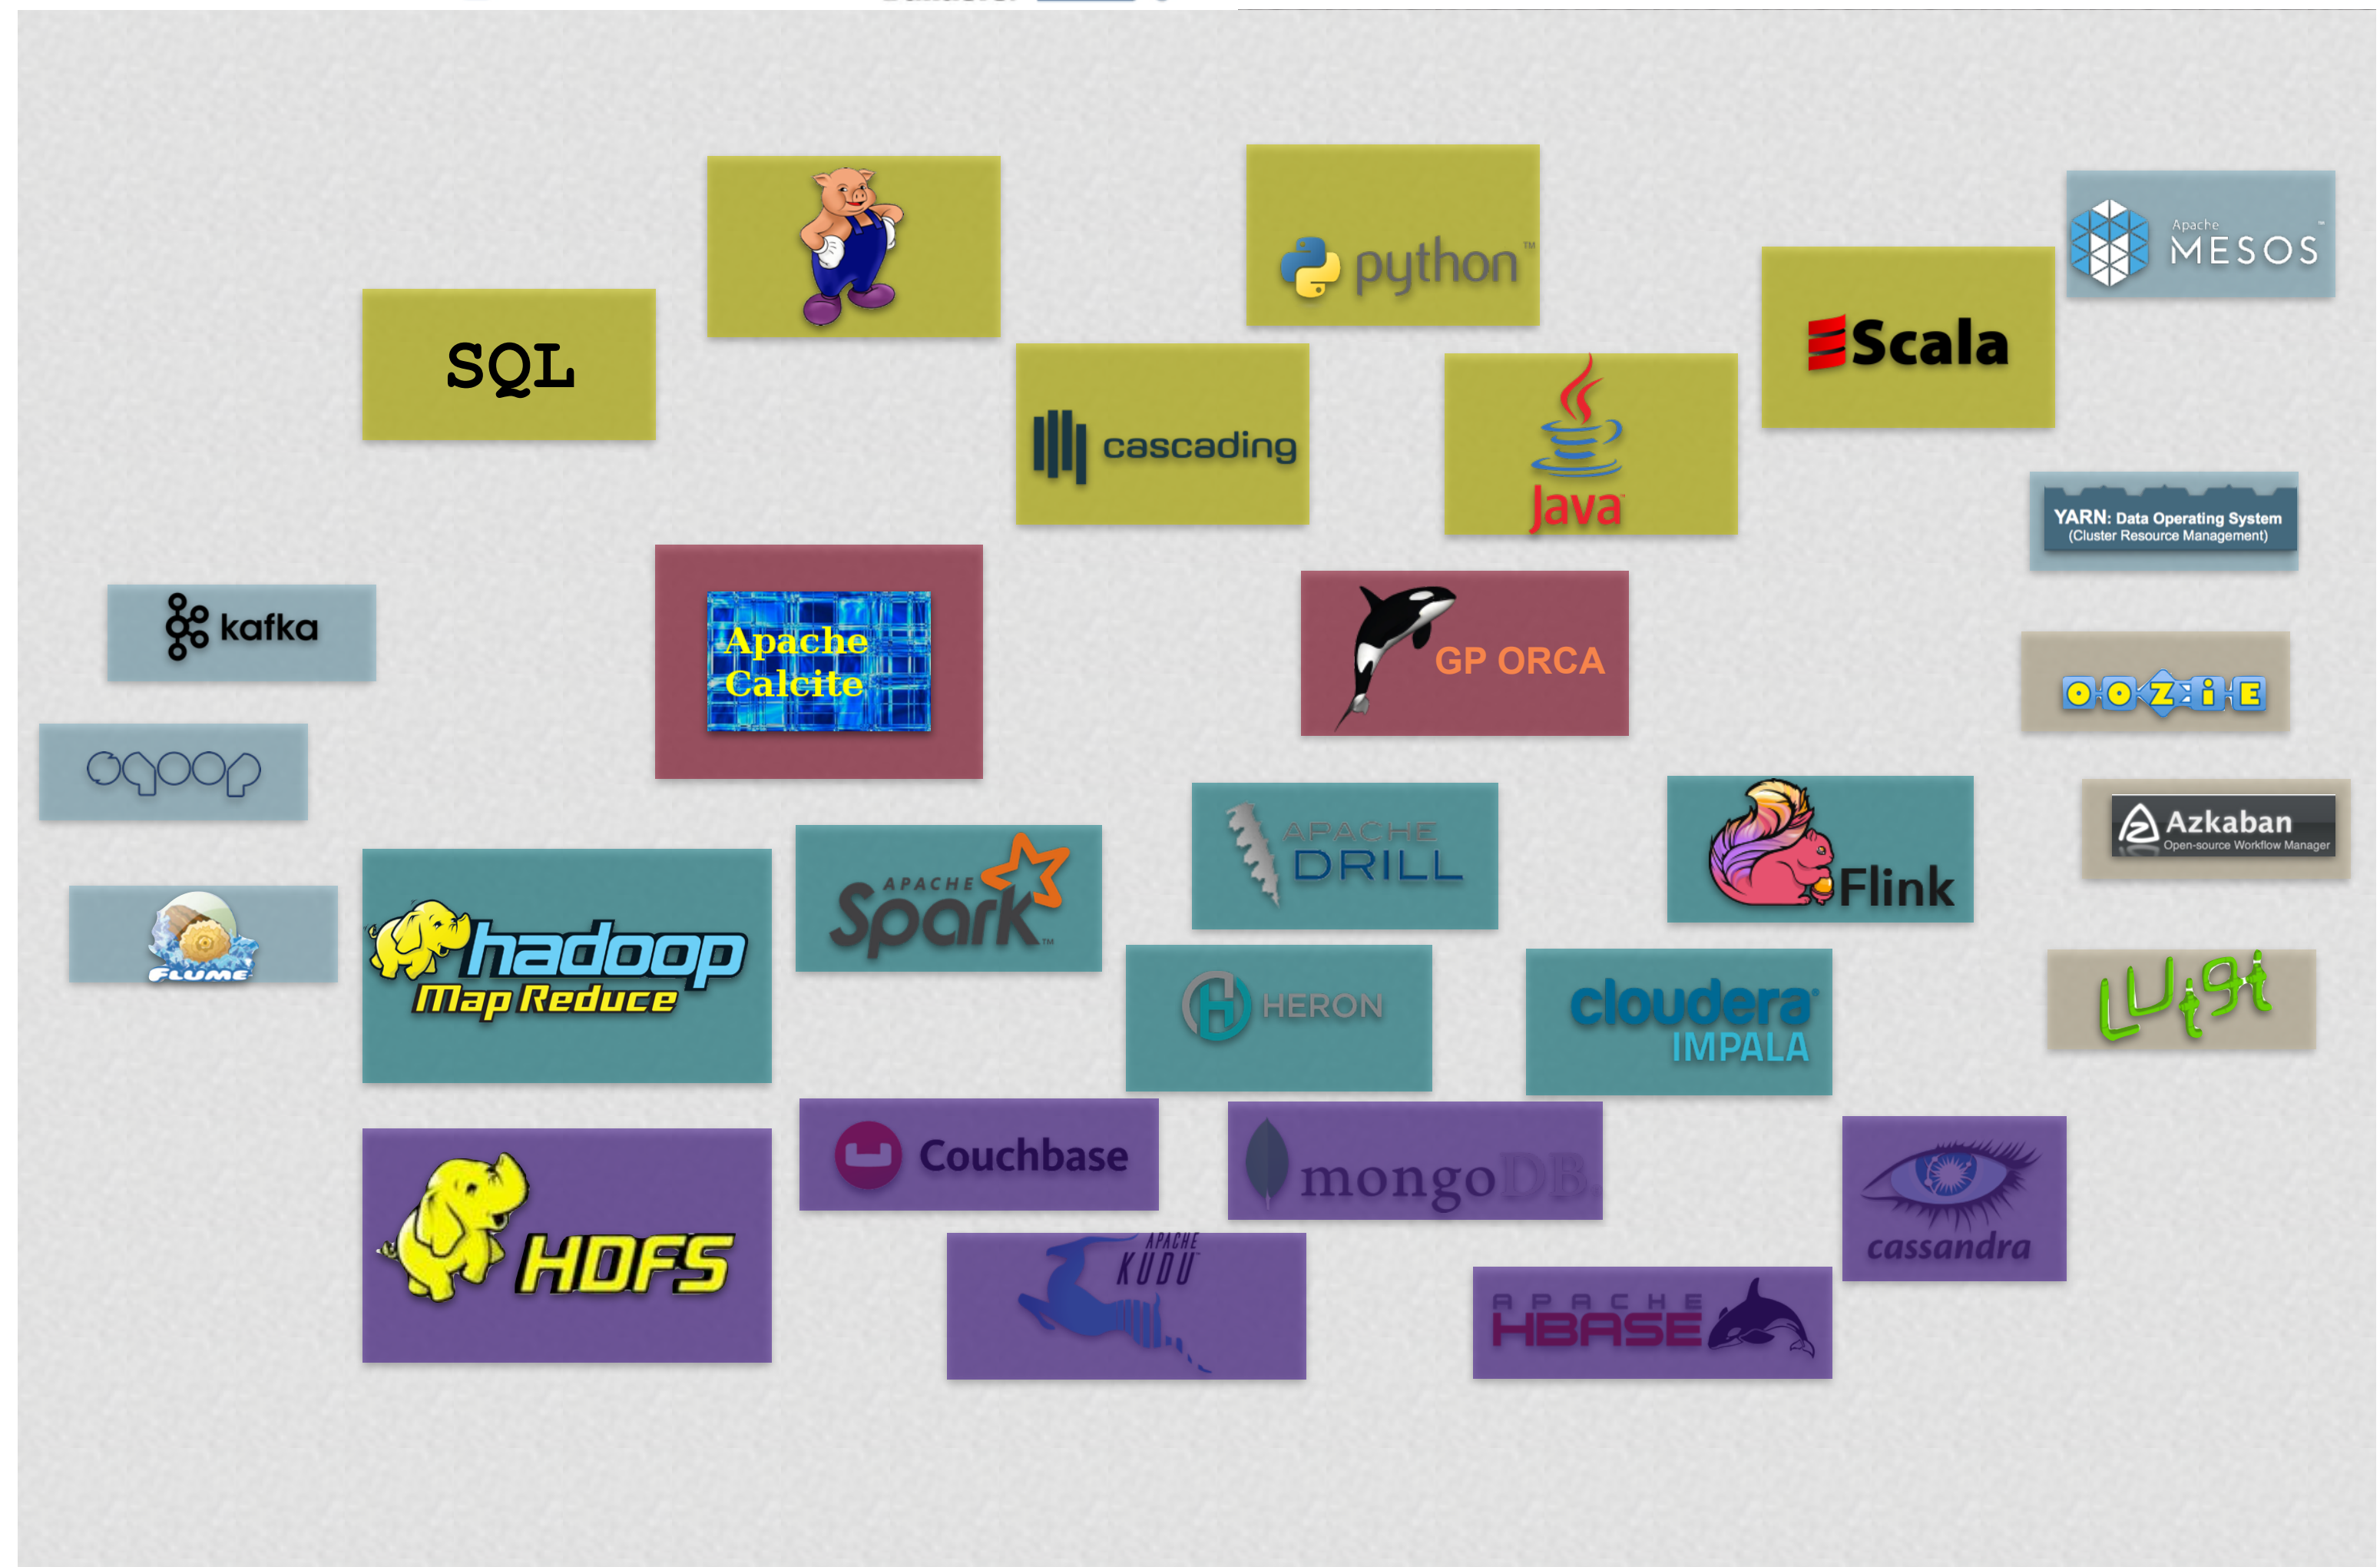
python™

Apache MESOS™

SQL

Scala

cascading

Java

YARN: Data Operating System (Cluster Resource Management)

kafka

Apache Calcite

GP ORCA

OOZIE

sqoop

Azkaban Open-source Workflow Manager

APACHE DRILL

Flink

APACHE Spark™

FLUME

hadoop Map Reduce

HERON

cloudera IMPALA

Luigi

Couchbase

mongoDB

HDFS

cassandra

APACHE KUDU

APACHE HBASE